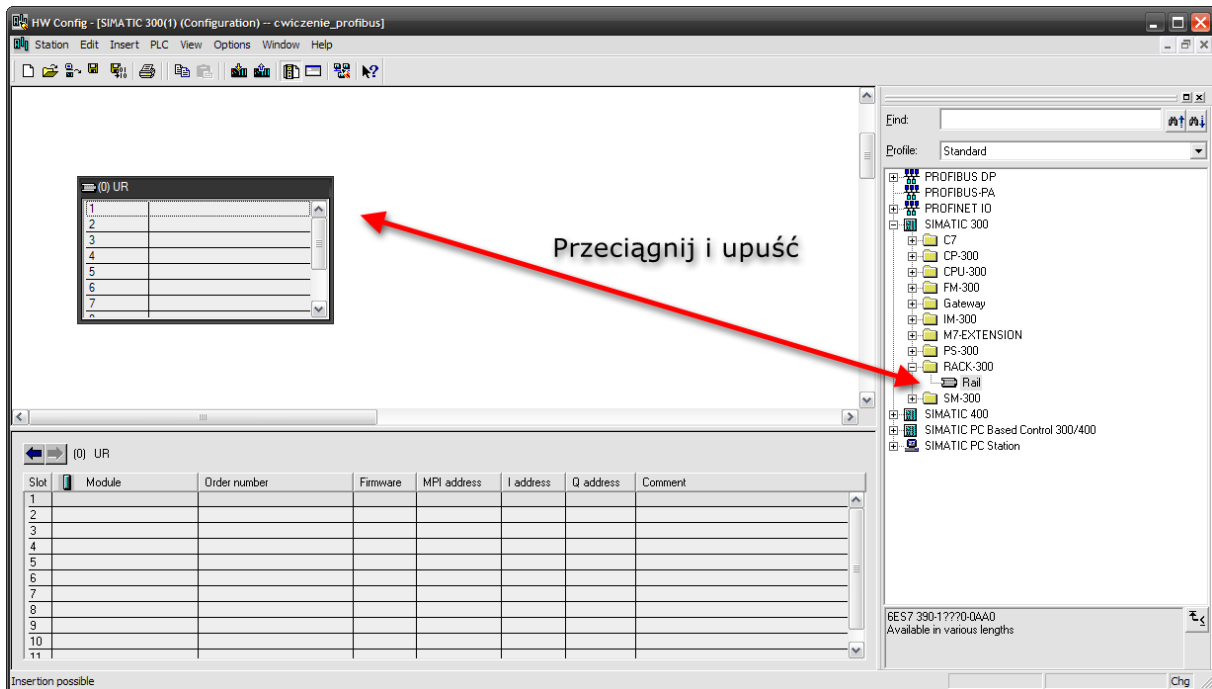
HW Config - [SIMATIC 300(1) (Configuration) -- cwiczenie_profibus]

Station Edit Insert PLC View Options Window Help

(0) UR

| 1 | |
|---|---|
| 2 | |
| 3 | |
| 4 | |
| 5 | |
| 6 | |
| 7 | |

Przeciągnij i upuść

Find:

Profile: Standard

PROFIBUS DP
PROFIBUS-PA
PROFINET IO
SIMATIC 300
C7
CP-300
CPU-300
FM-300
Gateway
IM-300
M7-EXTENSION
PS-300
RACK-300
Rail
SM-300
SIMATIC 400
SIMATIC PC Based Control 300/400
SIMATIC PC Station

(0) UR

| Slot | Module | Order number | Firmware | MPI address | I address | Q address | Comment |
|---|---|---|---|---|---|---|---|
| 1 | | | | | | | |
| 2 | | | | | | | |
| 3 | | | | | | | |
| 4 | | | | | | | |
| 5 | | | | | | | |
| 6 | | | | | | | |
| 7 | | | | | | | |
| 8 | | | | | | | |
| 9 | | | | | | | |
| 10 | | | | | | | |
| 11 | | | | | | | |

6ES7 390-1???0-0AA0
Available in various lengths

Insertion possible

Chg